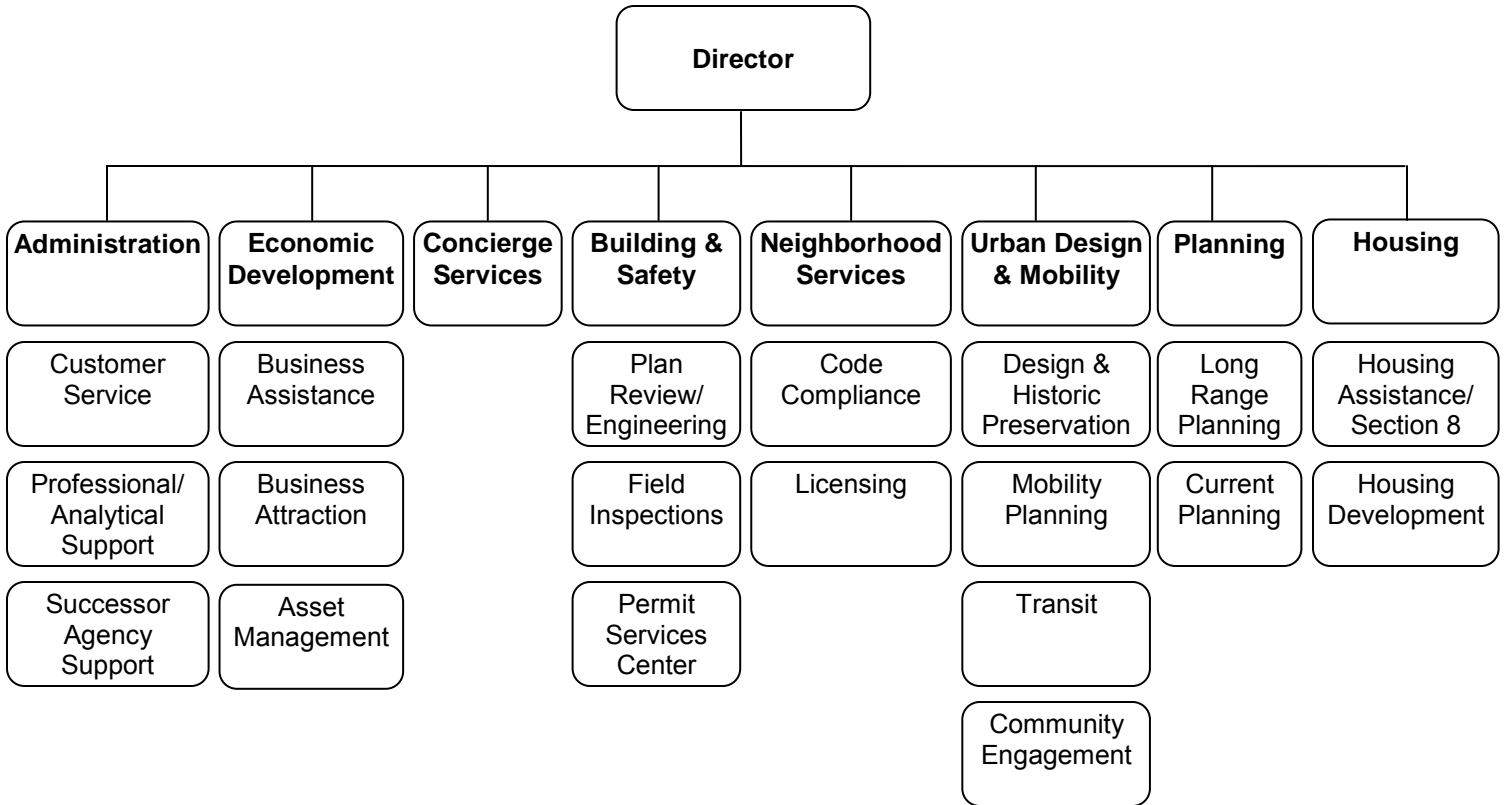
Director

Administration
Customer Service
Professional/ Analytical Support
Successor Agency Support

Economic Development
Business Assistance
Business Attraction
Asset Management

Concierge Services

Building & Safety
Plan Review/ Engineering
Field Inspections
Permit Services Center

Neighborhood Services
Code Compliance
Licensing

Urban Design & Mobility
Design & Historic Preservation
Mobility Planning
Transit
Community Engagement

Planning
Long Range Planning
Current Planning

Housing
Housing Assistance/ Section 8
Housing Development